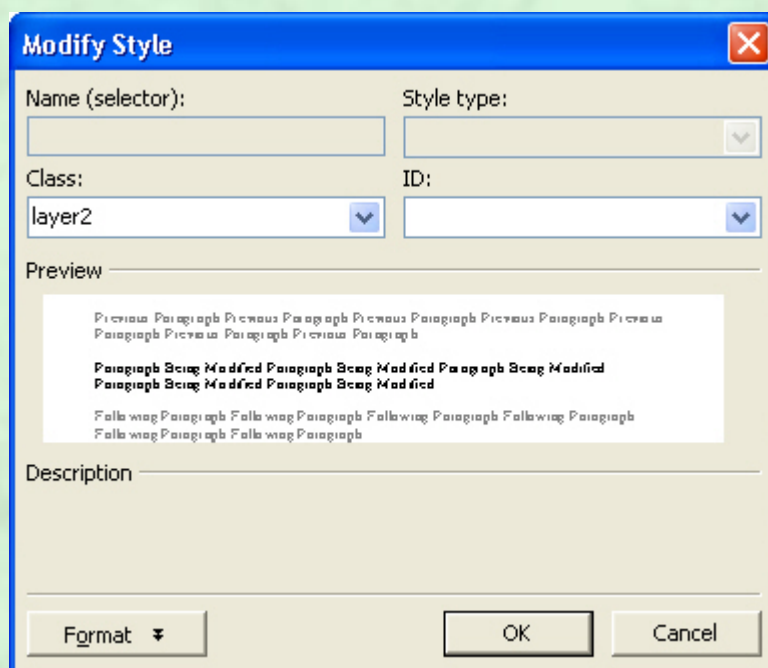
Modify Style

Name (selector):

Style type:

Class:

layer2

ID:

Preview

Previous Paragraph Previous Paragraph Previous Paragraph Previous Paragraph Previous Paragraph Previous Paragraph Previous Paragraph

Paragraph Being Modified Paragraph Being Modified Paragraph Being Modified Paragraph Being Modified Paragraph Being Modified

Following Paragraph Following Paragraph Following Paragraph Following Paragraph Following Paragraph Following Paragraph

Description

Format

OK

Cancel